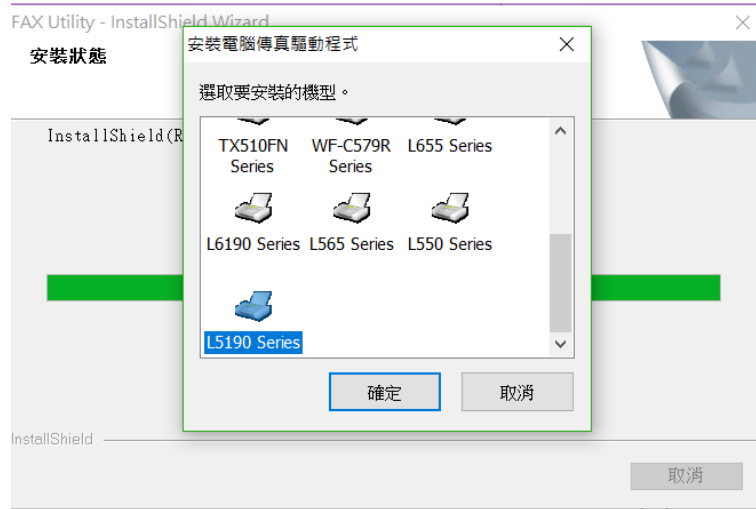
FAX Utility - InstallShield Wizard

安裝狀態

InstallShield(R

安裝電腦傳真驅動程式

選取要安裝的機型。

TX510FN Series
WF-C579R Series
L655 Series
L6190 Series
L565 Series
L550 Series
L5190 Series

確定
取消

InstallShield

取消